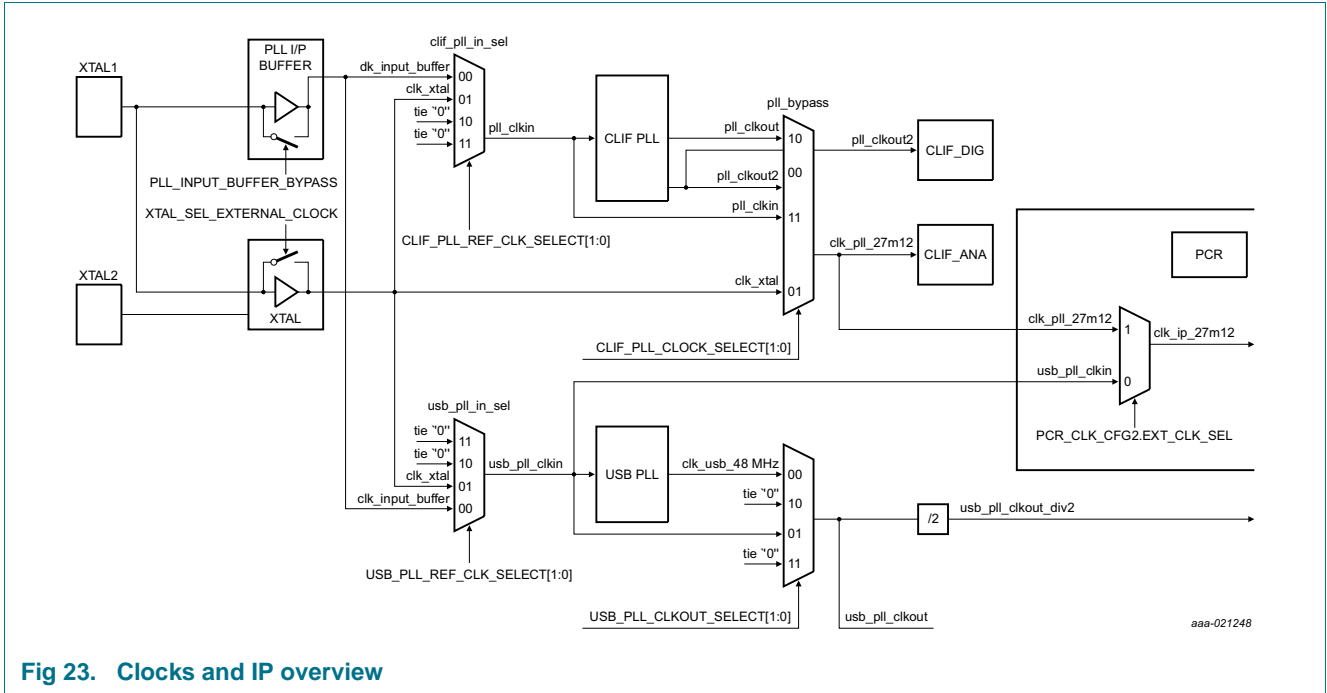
XTAL1

PLL I/P BUFFER

dk_input_buffer

clif_pll_in_sel

00

clk_xtal

01

tie "0"

10

tie "0"

11

pll_clkin

CLIF PLL

pll_bypass

pll_clkout

10

pll_clkout2

CLIF_DIG

pll_clkout2

00

PLL_INPUT_BUFFER_BYPASS

pll_clkin

11

XTAL_SEL_EXTERNAL_CLOCK

CLIF_PLL_REF_CLK_SELECT[1:0]

clk_pll_27m12

CLIF_ANA

PCR

XTAL2

clk_xtal

01

XTAL

clk_pll_27m12

1

clk_ip_27m12

CLIF_PLL_CLOCK_SELECT[1:0]

usb_pll_clkin

0

usb_pll_in_sel

tie "0"

11

PCR_CLK_CFG2.EXT_CLK_SEL

tie "0"

10

usb_pll_clkin

USB PLL

clk_usb_48 MHz

00

clk_xtal

01

tie "0"

10

clk_input_buffer

00

/2

usb_pll_clkout_div2

01

tie "0"

11

USB_PLL_REF_CLK_SELECT[1:0]

USB_PLL_CLKOUT_SELECT[1:0]

usb_pll_clkout

aaa-021248

Fig 23. Clocks and IP overview